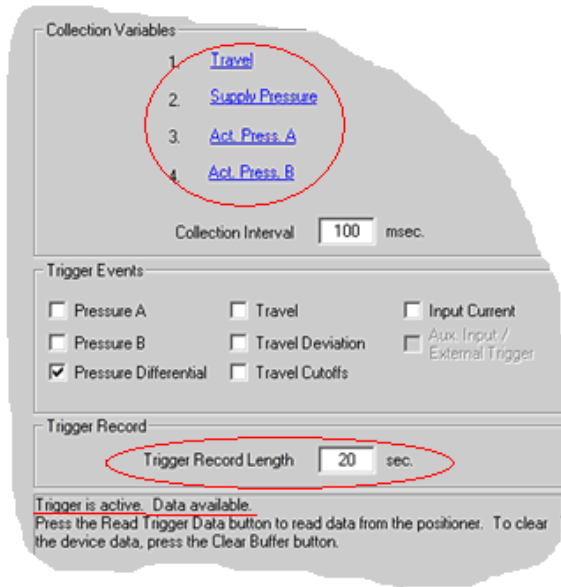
Collection Variables

1. Travel

2. Supply Pressure

3. Act. Press. A

4. Act. Press. B

Collection Interval 100 msec.

Trigger Events

Pressure A
Travel
Input Current
Pressure B
Travel Deviation
Aux. Input / External Trigger
Pressure Differential
Travel Cutoffs

Trigger Record

Trigger Record Length 20 sec.

Trigger is active. Data available.
Press the Read Trigger Data button to read data from the positioner. To clear the device data, press the Clear Buffer button.